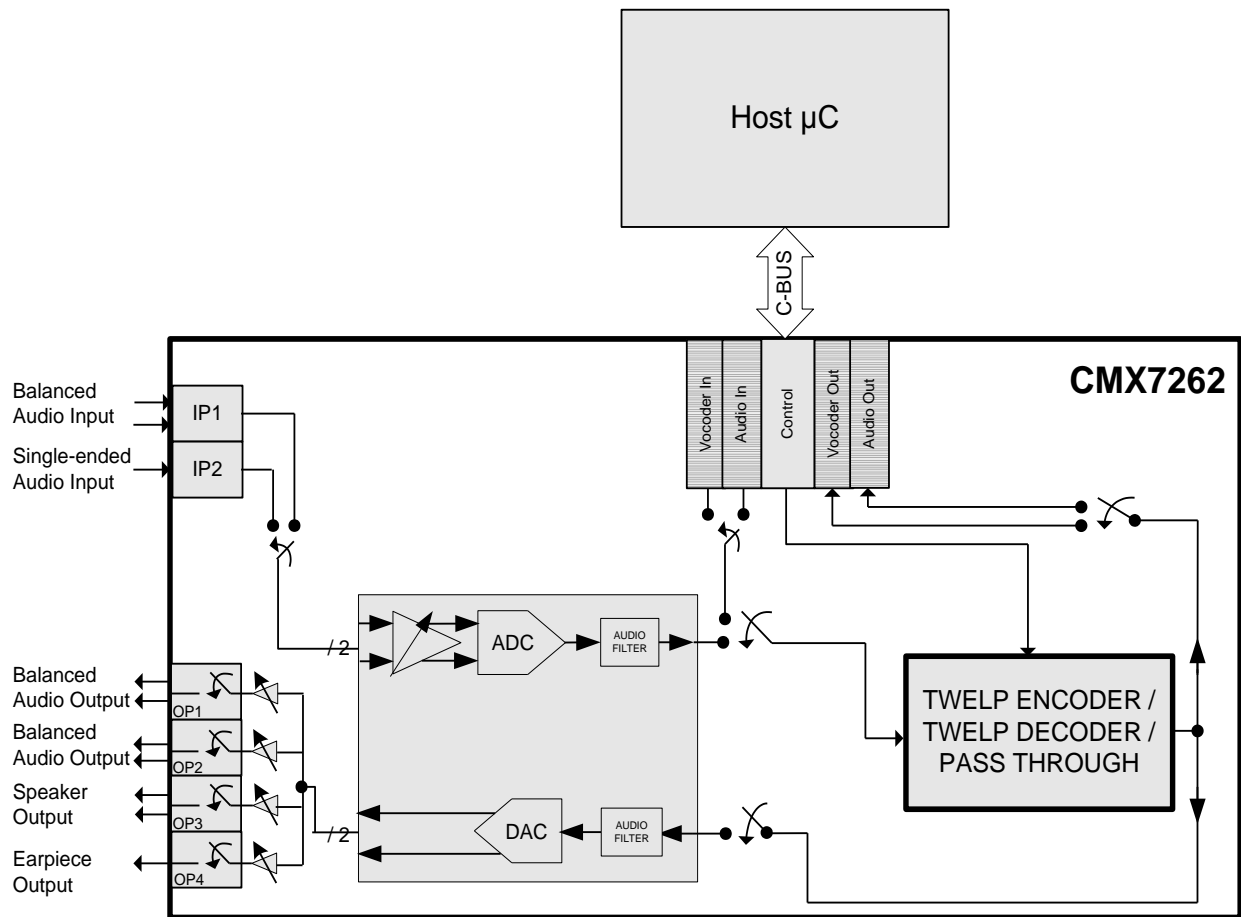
Host µC

C-BUS

CMX7262

Vocoder In
Audio In
Control
Vocoder Out
Audio Out

Balanced Audio Input
IP1
Single-ended Audio Input
IP2

/ 2
ADC
AUDIO FILTER

TWELP ENCODER / TWELP DECODER / PASS THROUGH

Balanced Audio Output
OP1
Balanced Audio Output
OP2
Speaker Output
OP3
Earpiece Output
OP4

/ 2
DAC
AUDIO FILTER